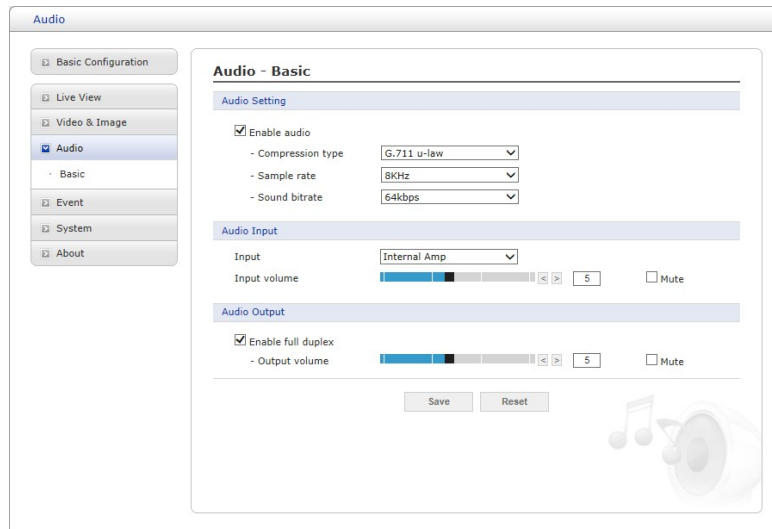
Audio

Basic Configuration

Live View

Video & Image

Audio

· Basic

Event

System

About

Audio - Basic

Audio Setting

Enable audio

- Compression type G.711 u-law

- Sample rate 8KHz

- Sound bitrate 64kbps

Audio Input

Input Internal Amp

Input volume < > 5 Mute

Audio Output

Enable full duplex

- Output volume < > 5 Mute

Save Reset